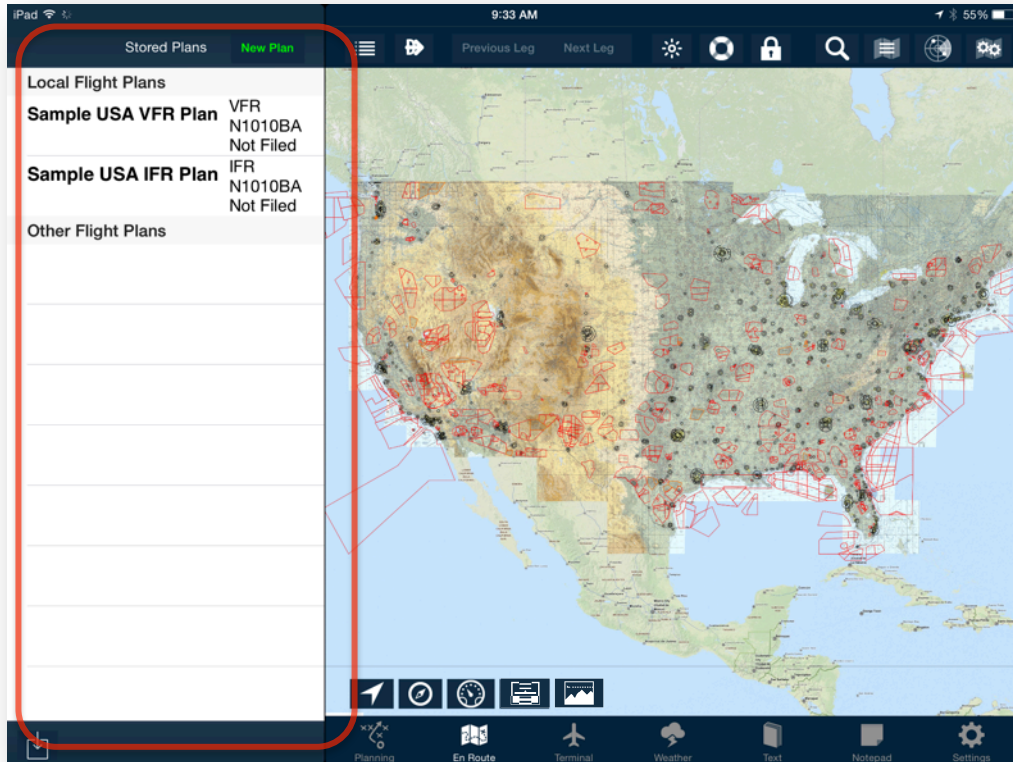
iPad

9:33 AM

55%

Stored Plans

New Plan

Previous Leg

Next Leg

Local Flight Plans

Sample USA VFR Plan

VFR
N1010BA
Not Filed

Sample USA IFR Plan

IFR
N1010BA
Not Filed

Other Flight Plans

Planning

En Route

Terminal

Weather

Text

Notepad

Settings